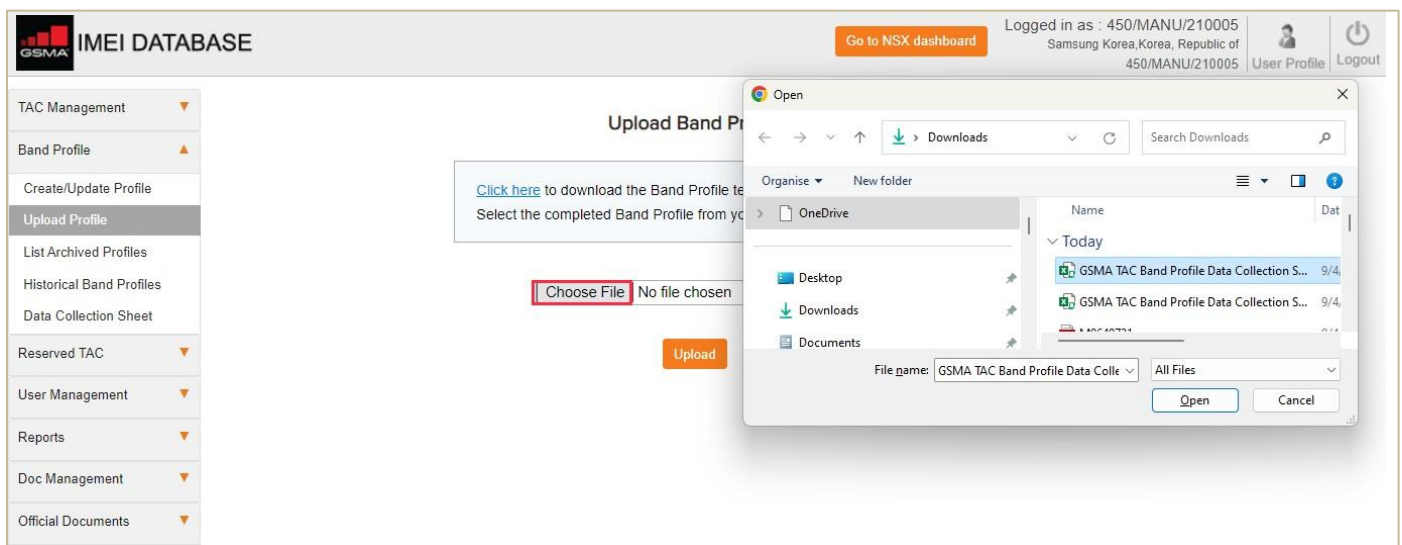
GSMA IMEI DATABASE

Go to NSX dashboard

Logged in as : 450/MANU/210005
Samsung Korea,Korea, Republic of
450/MANU/210005

User Profile

Logout

TAC Management

Band Profile

Create/Update Profile

Upload Profile

List Archived Profiles

Historical Band Profiles

Data Collection Sheet

Reserved TAC

User Management

Reports

Doc Management

Official Documents

Upload Band Pr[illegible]

Click here to download the Band Profile te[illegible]
Select the completed Band Profile from yo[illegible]

Choose File No file chosen

Upload

Open

Downloads

Search Downloads

Organise ▾ New folder

OneDrive

Desktop

Downloads

Documents

Name

Dat

Today

GSMA TAC Band Profile Data Collection S... 9/4,

GSMA TAC Band Profile Data Collection S... 9/4,

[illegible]

File name: GSMA TAC Band Profile Data Colle

All Files

Open

Cancel